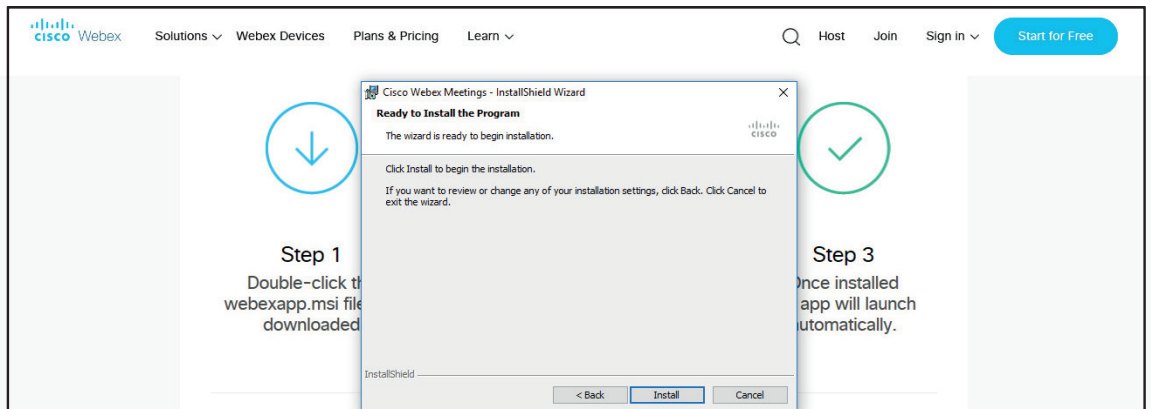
cisco Webex

Solutions Webex Devices Plans & Pricing Learn

Host Join Sign in Start for Free

Cisco Webex Meetings - InstallShield Wizard

Ready to Install the Program

The wizard is ready to begin installation.

cisco

Click Install to begin the installation.

If you want to review or change any of your installation settings, click Back. Click Cancel to exit the wizard.

InstallShield

< Back Install Cancel

Step 1

Double-click th webexapp.msi file downloaded

Step 3

Once installed app will launch automatically.